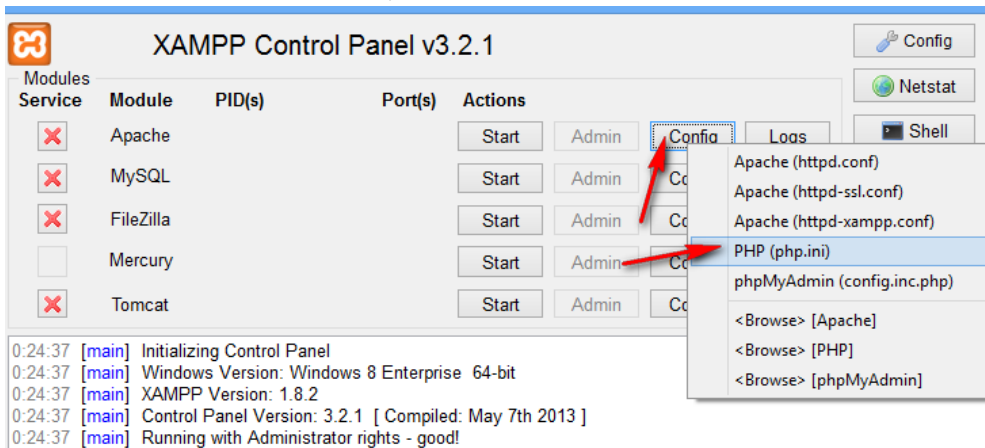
XAMPP Control Panel v3.2.1

Config
Netstat
Shell

Modules
Service Module PID(s) Port(s) Actions

Apache Start Admin Config Logs
MySQL Start Admin Co
FileZilla Start Admin Co
Mercury Start Admin Co
Tomcat Start Admin Co

Apache (httpd.conf)
Apache (httpd-ssl.conf)
Apache (httpd-xampp.conf)
PHP (php.ini)
phpMyAdmin (config.inc.php)
<Browse> [Apache]
<Browse> [PHP]
<Browse> [phpMyAdmin]

0:24:37 [main] Initializing Control Panel
0:24:37 [main] Windows Version: Windows 8 Enterprise 64-bit
0:24:37 [main] XAMPP Version: 1.8.2
0:24:37 [main] Control Panel Version: 3.2.1 [ Compiled: May 7th 2013 ]
0:24:37 [main] Running with Administrator rights - good!